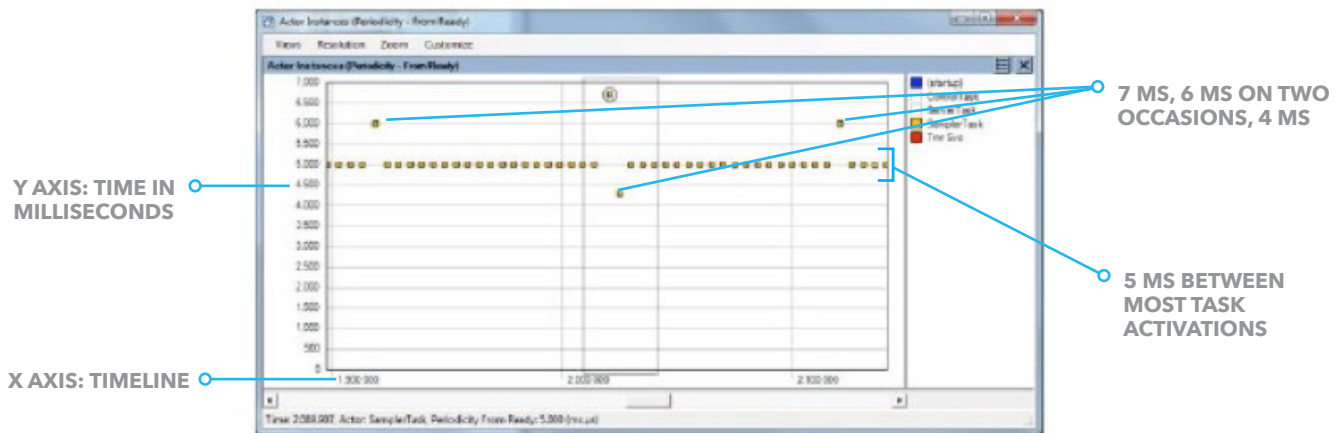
Actor Instances (Periodicity - From Ready)

View Resolution Zoom Customize

Actor Instances (Periodicity - From Ready)

7,000
6,500
6,000
5,500
5,000
4,500
4,000
3,500
3,000
2,500
2,000
1,500
1,000
500
0

1,900,000
2,000,000
2,100,000

(startup)
ControlTask
ServerTask
SamplerTask
Time Evo

Time: 2,088,987; Actor: SamplerTask; Periodicity From Ready: 5,000 (mic.µs)

7 MS, 6 MS ON TWO OCCASIONS, 4 MS

Y AXIS: TIME IN MILLISECONDS

5 MS BETWEEN MOST TASK ACTIVATIONS

X AXIS: TIMELINE